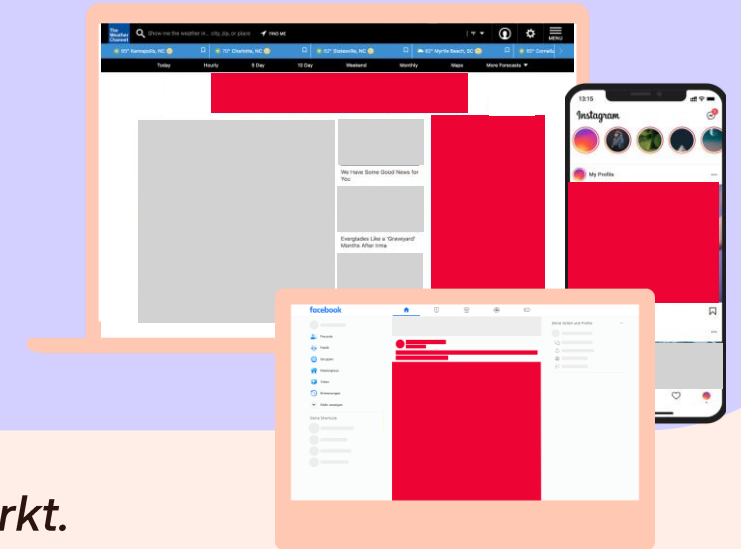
The Weather Channel
Show me the weather in... city, zip, or place
FIND ME
MENU
80° Kannapolis, NC
70° Charlotte, NC
82° Statesville, NC
63° Myrtle Beach, SC
83° Cornelius
Today
Hourly
5 Day
10 Day
Weekend
Monthly
Maps
More Forecasts
We Have Some Good News for You
Everglades Like a 'Graveyard' Months After Irma
13:15
Instagram
My Profile
facebook
Freunde
Feeds
Gruppen
Marktplatz
Video
Erinnerungen
Mehr anzeigen
Deine Shortcuts
Meine Seiten und Profile
rkt.